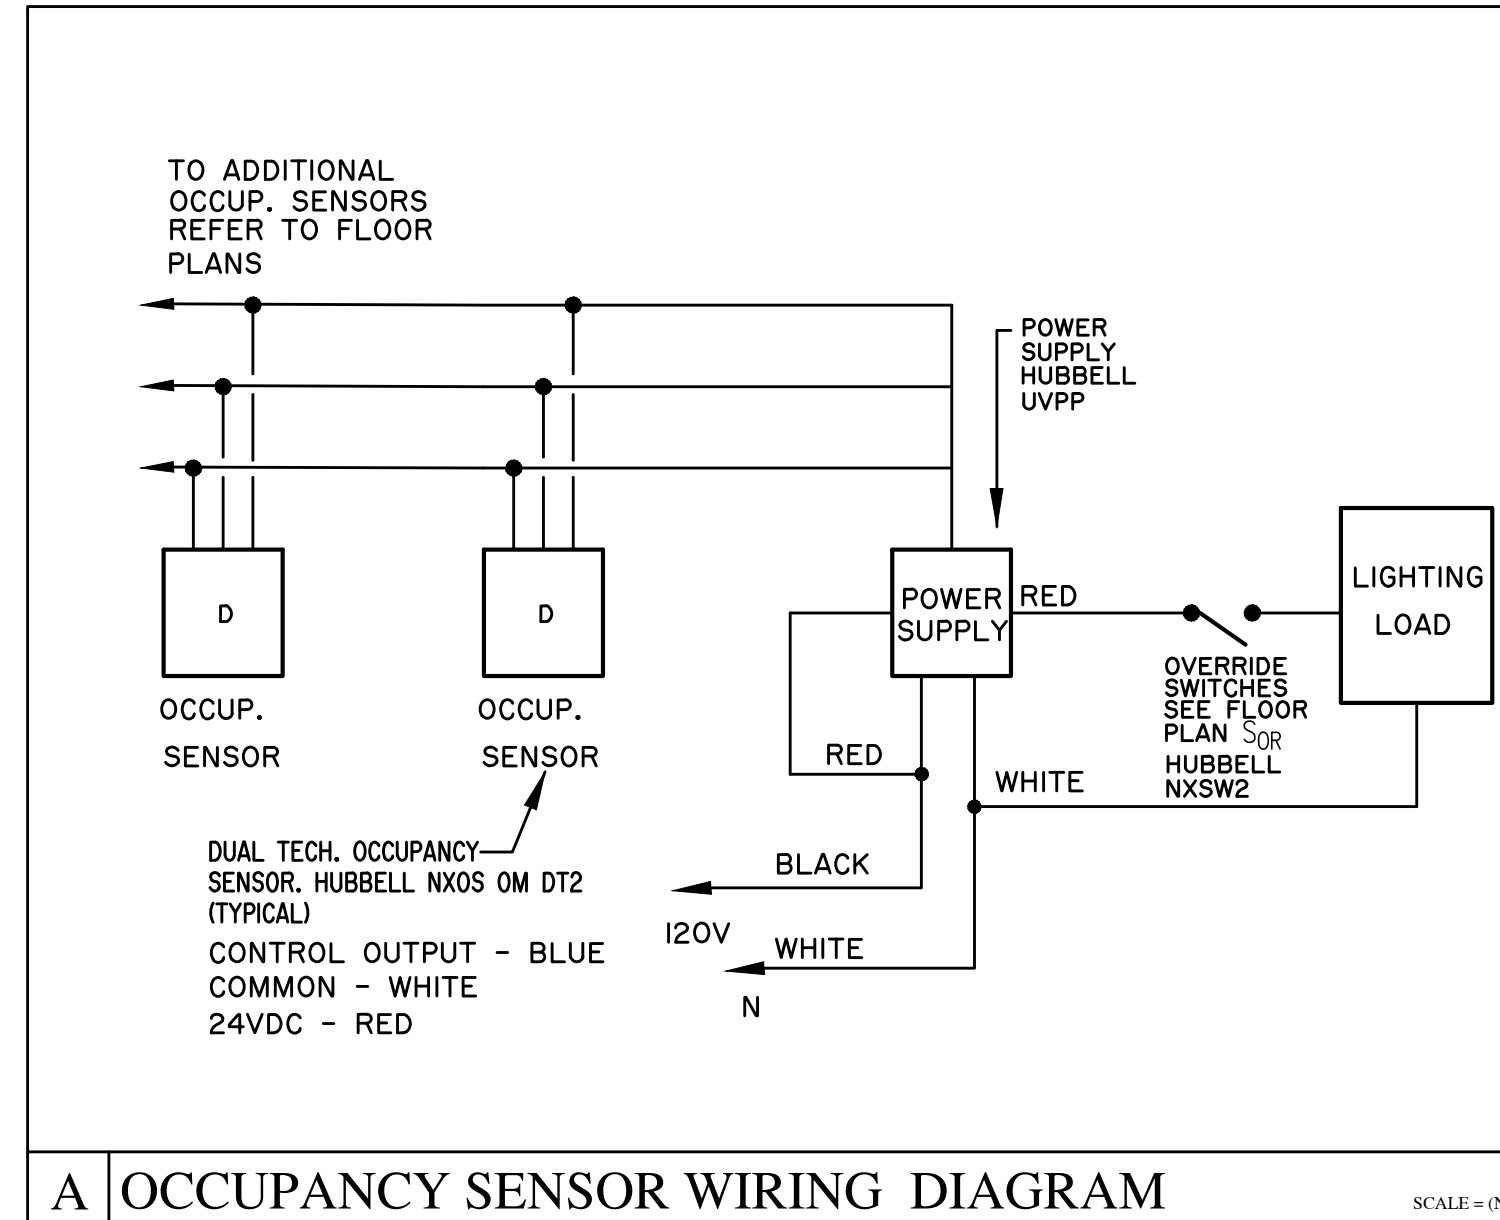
TO ADDITIONAL OCCUP. SENSORS REFER TO FLOOR PLANS

POWER SUPPLY HUBBELL UVPP

D

OCCUP. SENSOR

D

OCCUP. SENSOR

POWER SUPPLY

RED

LIGHTING LOAD

OVERRIDE SWITCHES SEE FLOOR PLAN $S_{OR}$ HUBBELL NXSW2

RED

WHITE

DUAL TECH. OCCUPANCY SENSOR. HUBBELL NXOS OM DT2 (TYPICAL)

CONTROL OUTPUT - BLUE
COMMON - WHITE
24VDC - RED

BLACK

120V

WHITE

N

A OCCUPANCY SENSOR WIRING DIAGRAM

SCALE = ([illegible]